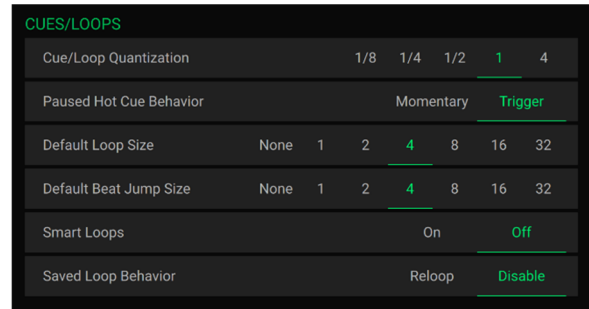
CUES/LOOPS

| | | | | | | | |
|---|---|---|---|---|---|---|---|
| Cue/Loop Quantization | | | 1/8 | 1/4 | 1/2 | 1 | 4 |
| Paused Hot Cue Behavior | | | | | Momentary | | Trigger |
| Default Loop Size | None | 1 | 2 | 4 | 8 | 16 | 32 |
| Default Beat Jump Size | None | 1 | 2 | 4 | 8 | 16 | 32 |
| Smart Loops | | | | | On | | Off |
| Saved Loop Behavior | | | | | Reloop | | Disable |